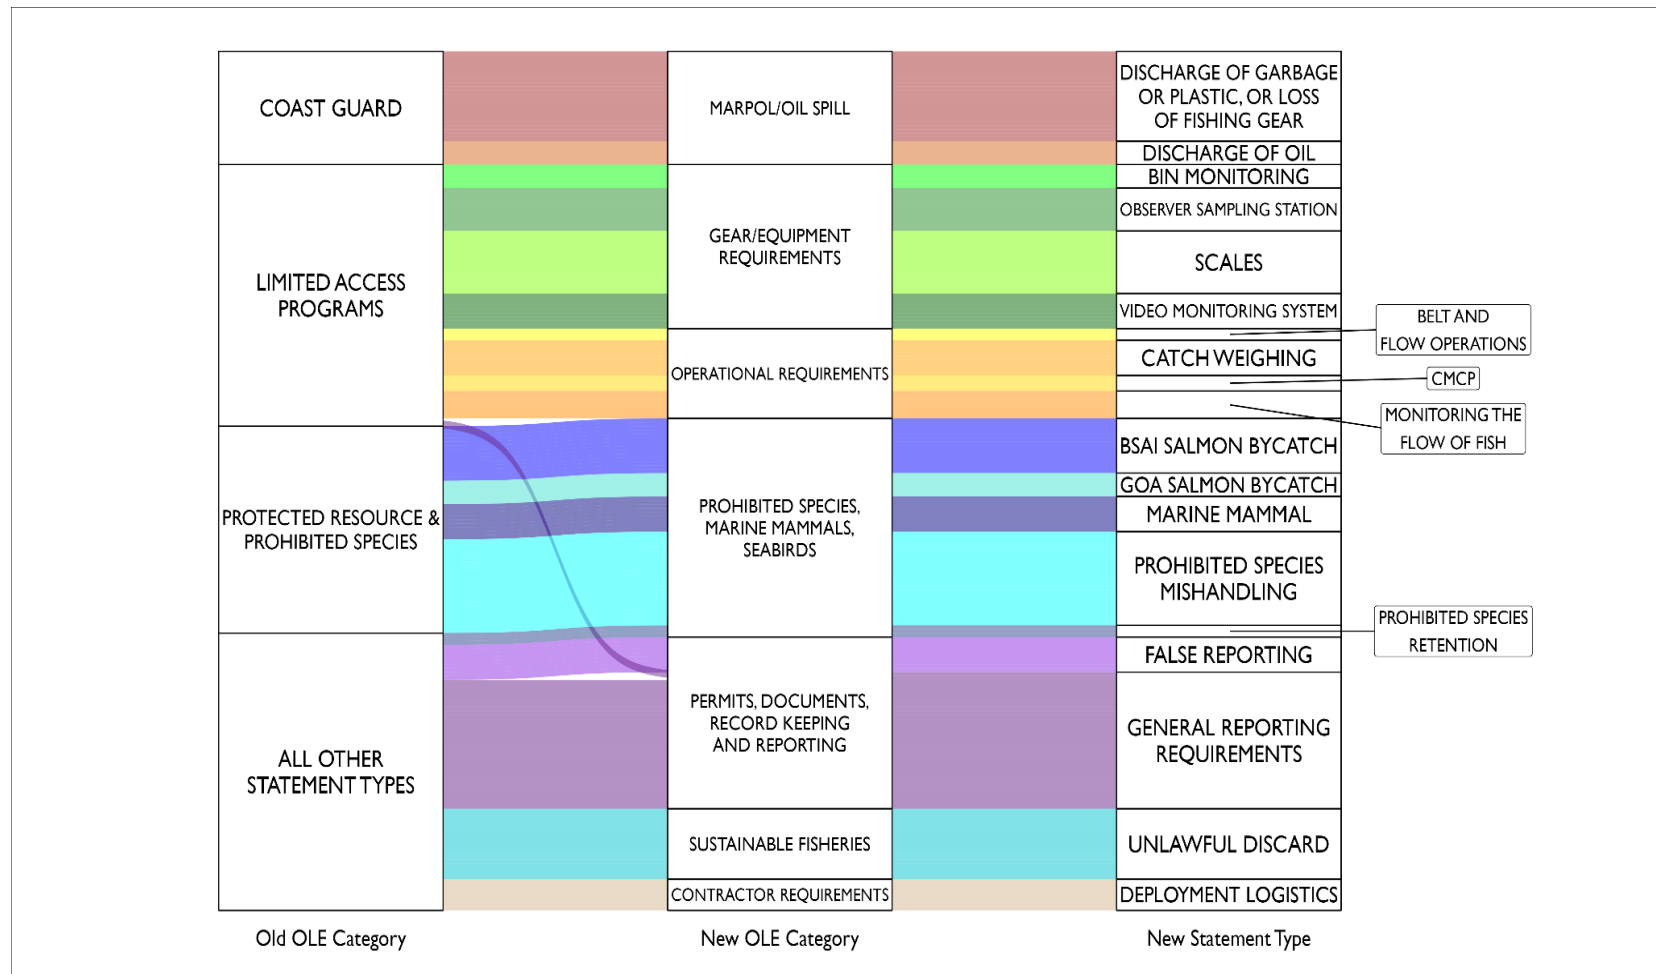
COAST GUARD

LIMITED ACCESS PROGRAMS

PROTECTED RESOURCE & PROHIBITED SPECIES

ALL OTHER STATEMENT TYPES

Old OLE Category

MARPOL/OIL SPILL

GEAR/EQUIPMENT REQUIREMENTS

OPERATIONAL REQUIREMENTS

PROHIBITED SPECIES, MARINE MAMMALS, SEABIRDS

PERMITS, DOCUMENTS, RECORD KEEPING AND REPORTING

SUSTAINABLE FISHERIES

CONTRACTOR REQUIREMENTS

New OLE Category

DISCHARGE OF GARBAGE OR PLASTIC, OR LOSS OF FISHING GEAR

DISCHARGE OF OIL

BIN MONITORING

OBSERVER SAMPLING STATION

SCALES

VIDEO MONITORING SYSTEM

BELT AND FLOW OPERATIONS

CATCH WEIGHING

CMCP

MONITORING THE FLOW OF FISH

BSAI SALMON BYCATCH

GOA SALMON BYCATCH

MARINE MAMMAL

PROHIBITED SPECIES MISHANDLING

PROHIBITED SPECIES RETENTION

FALSE REPORTING

GENERAL REPORTING REQUIREMENTS

UNLAWFUL DISCARD

DEPLOYMENT LOGISTICS

New Statement Type